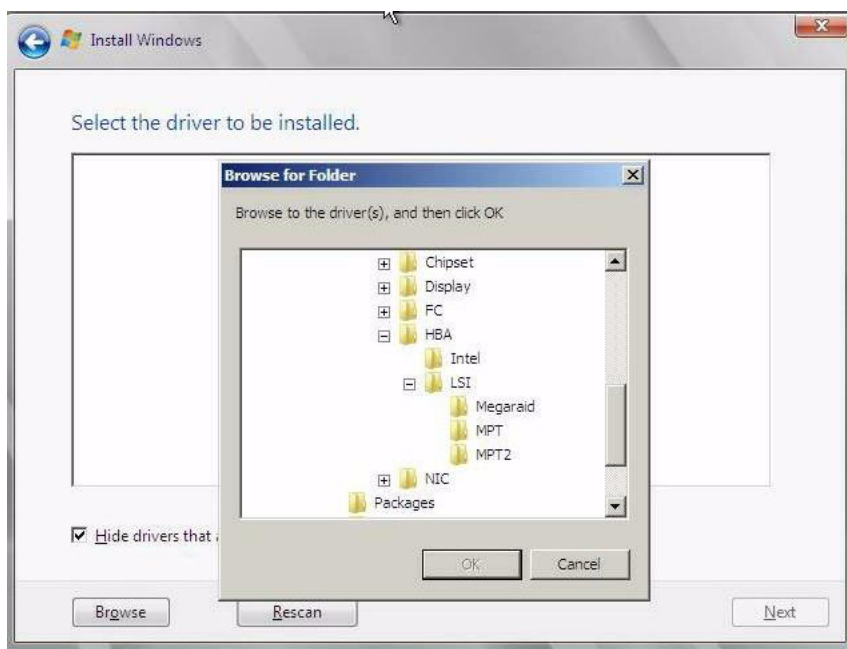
Install Windows

Select the driver to be installed.

Browse for Folder

Browse to the driver(s), and then click OK

Chipset
Display
FC
HBA
Intel
LSI
Megaraid
MPT
MPT2
NIC
Packages

OK
Cancel

Hide drivers that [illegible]

Browse
Rescan
Next